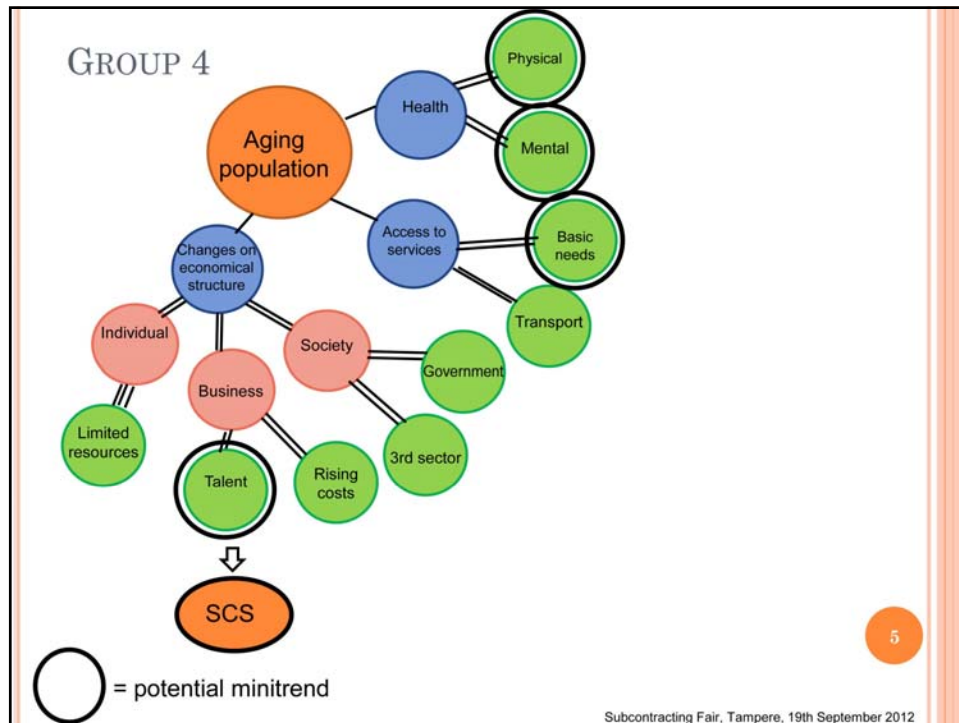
GROUP 4

Aging population

Health

Physical

Mental

Access to services

Basic needs

Transport

Changes on economical structure

Individual

Business

Society

Government

Limited resources

Talent

Rising costs

3rd sector

SCS

= potential minitrend

5

Subcontracting Fair, Tampere, 19th September 2012